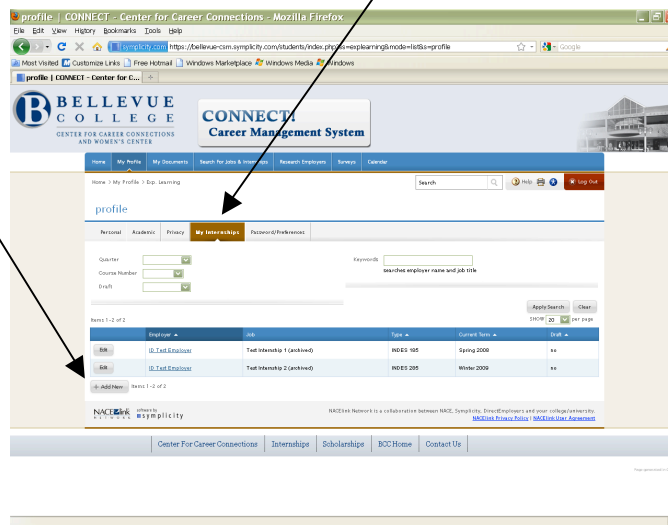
profile | CONNECT - Center for Career Connections - Mozilla Firefox

File Edit View History Bookmarks Tools Help

symplicity.com https://bellevue-csm.symplicity.com/students/index.php?s=explearning&mode=list&s=profile

Google

Most Visited Customize Links Free Hotmail Windows Marketplace Windows Media Windows

profile | CONNECT - Center for C...

BELLEVUE COLLEGE
CENTER FOR CAREER CONNECTIONS AND WOMEN'S CENTER

CONNECT! Career Management System

Home My Profile My Documents Search for Jobs & Internships Research Employers Surveys Calendar

Home > My Profile > Exp. Learning

Search

Help

Log Out

profile

Personal Academic Privacy My Internships Password/Preferences

Quarter

Course Number

Draft

Keywords

searches employer name and job title

Apply Search Clear

Items 1-2 of 2

SHOW 20 per page

| | Employer ▲ | Job | Type ▲ | Current Term ▲ | Draft ▲ |
|---|---|---|---|---|---|
| Edit | ID Test Employer | Test Internship 1 (archived) | INDES 185 | Spring 2008 | no |
| Edit | ID Test Employer | Test Internship 2 (archived) | INDES 285 | Winter 2009 | no |

+ Add New Items 1-2 of 2

NACElink NETWORK software by symplicity

NACElink Network is a collaboration between NACE, Symplicity, DirectEmployers and your college/university.
NACElink Privacy Policy | NACElink User Agreement

Center For Career Connections | Internships | Scholarships | BCC Home | Contact Us